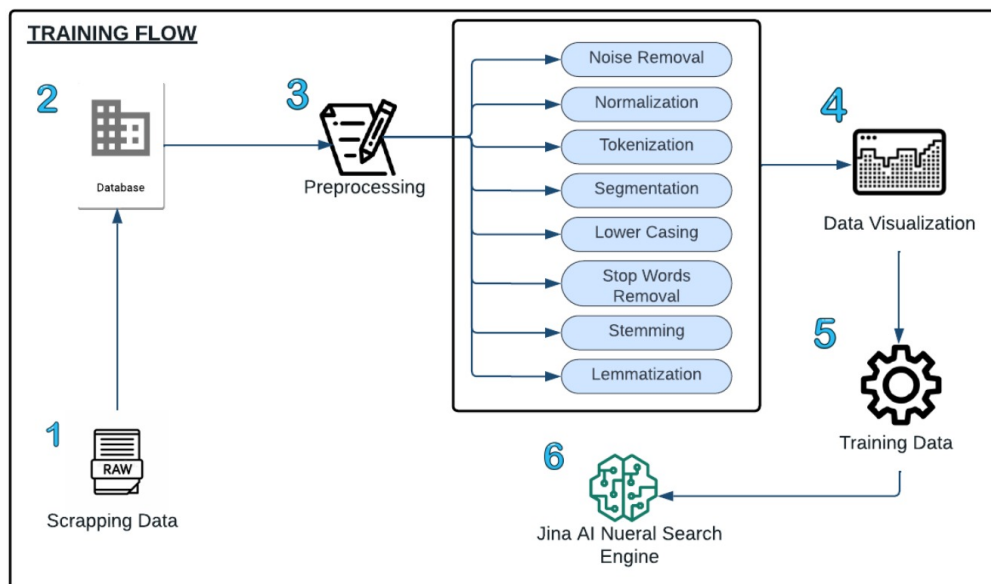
TRAINING FLOW

2

Database

3

Preprocessing

Noise Removal

Normalization

Tokenization

Segmentation

Lower Casing

Stop Words Removal

Stemming

Lemmatization

4

Data Visualization

5

Training Data

1

RAW

Scrapping Data

6

Jina AI Nueral Search Engine